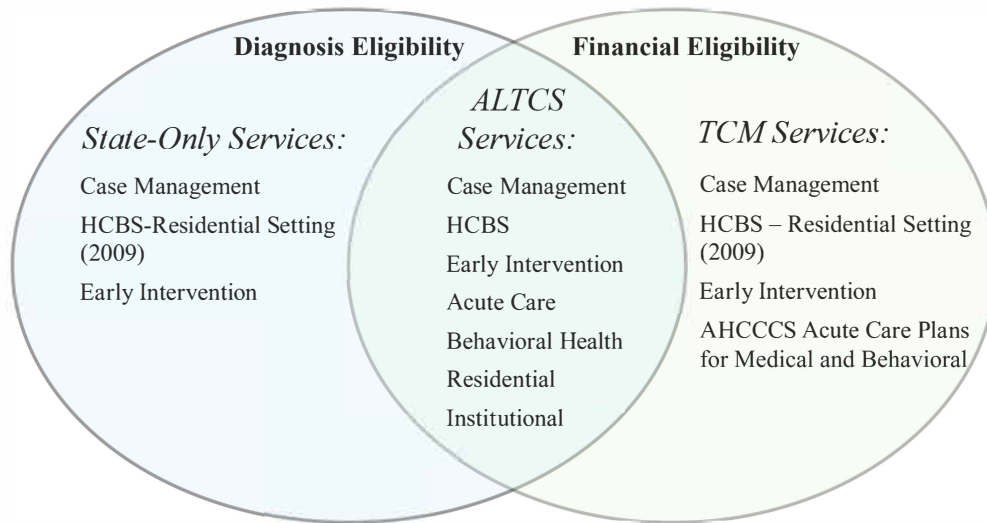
Diagnosis Eligibility

Financial Eligibility

State-Only Services:

Case Management

HCBS-Residential Setting (2009)

Early Intervention

ALTCS Services:

Case Management

HCBS

Early Intervention

Acute Care

Behavioral Health

Residential

Institutional

TCM Services:

Case Management

HCBS – Residential Setting (2009)

Early Intervention

AHCCCS Acute Care Plans for Medical and Behavioral